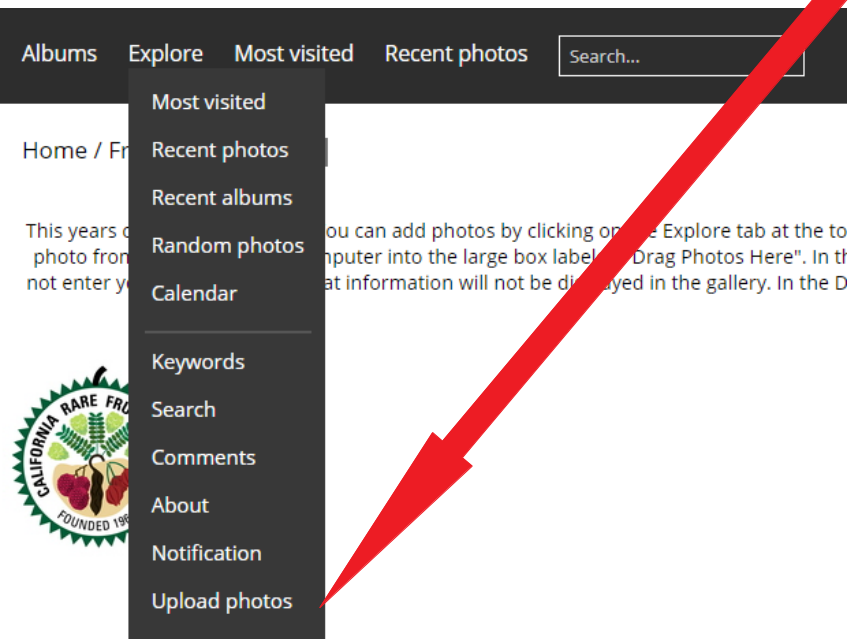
Albums Explore Most visited Recent photos Search...

Most visited
Recent photos
Recent albums
Random photos
Calendar

Keywords
Search
Comments
About
Notification
Upload photos

Home / Fr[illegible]

This years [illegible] you can add photos by clicking on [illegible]e Explore tab at the to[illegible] photo from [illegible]mputer into the large box label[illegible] "Drag Photos Here". In th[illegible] not enter y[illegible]at information will not be di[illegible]ayed in the gallery. In the D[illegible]

CALIFORNIA RARE FRU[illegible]
FOUNDED 196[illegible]